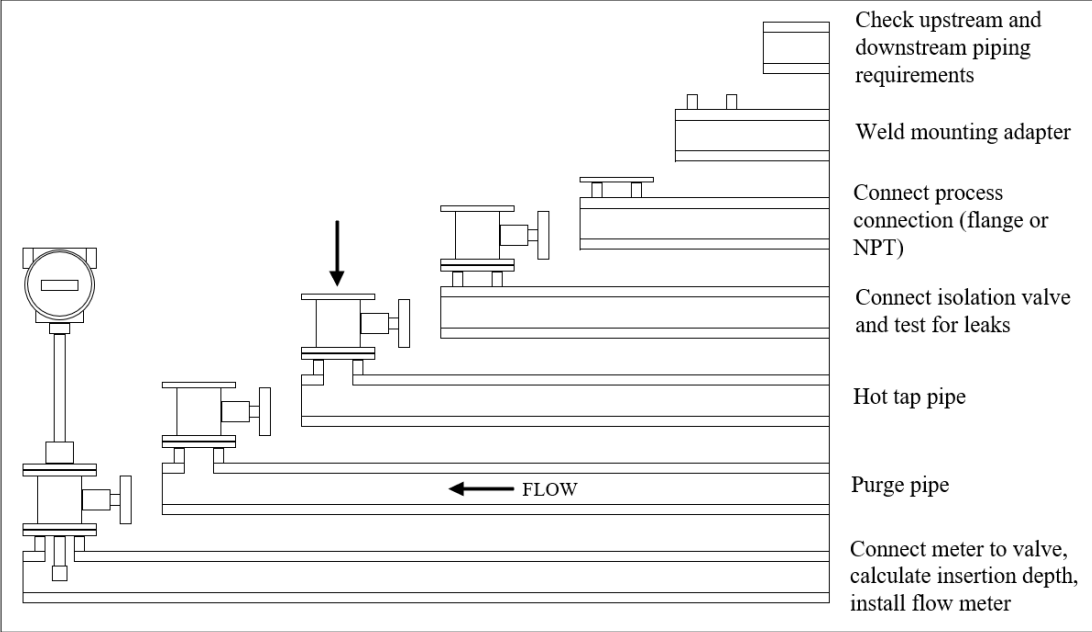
Check upstream and downstream piping requirements

Weld mounting adapter

Connect process connection (flange or NPT)

Connect isolation valve and test for leaks

Hot tap pipe

FLOW

Purge pipe

Connect meter to valve, calculate insertion depth, install flow meter